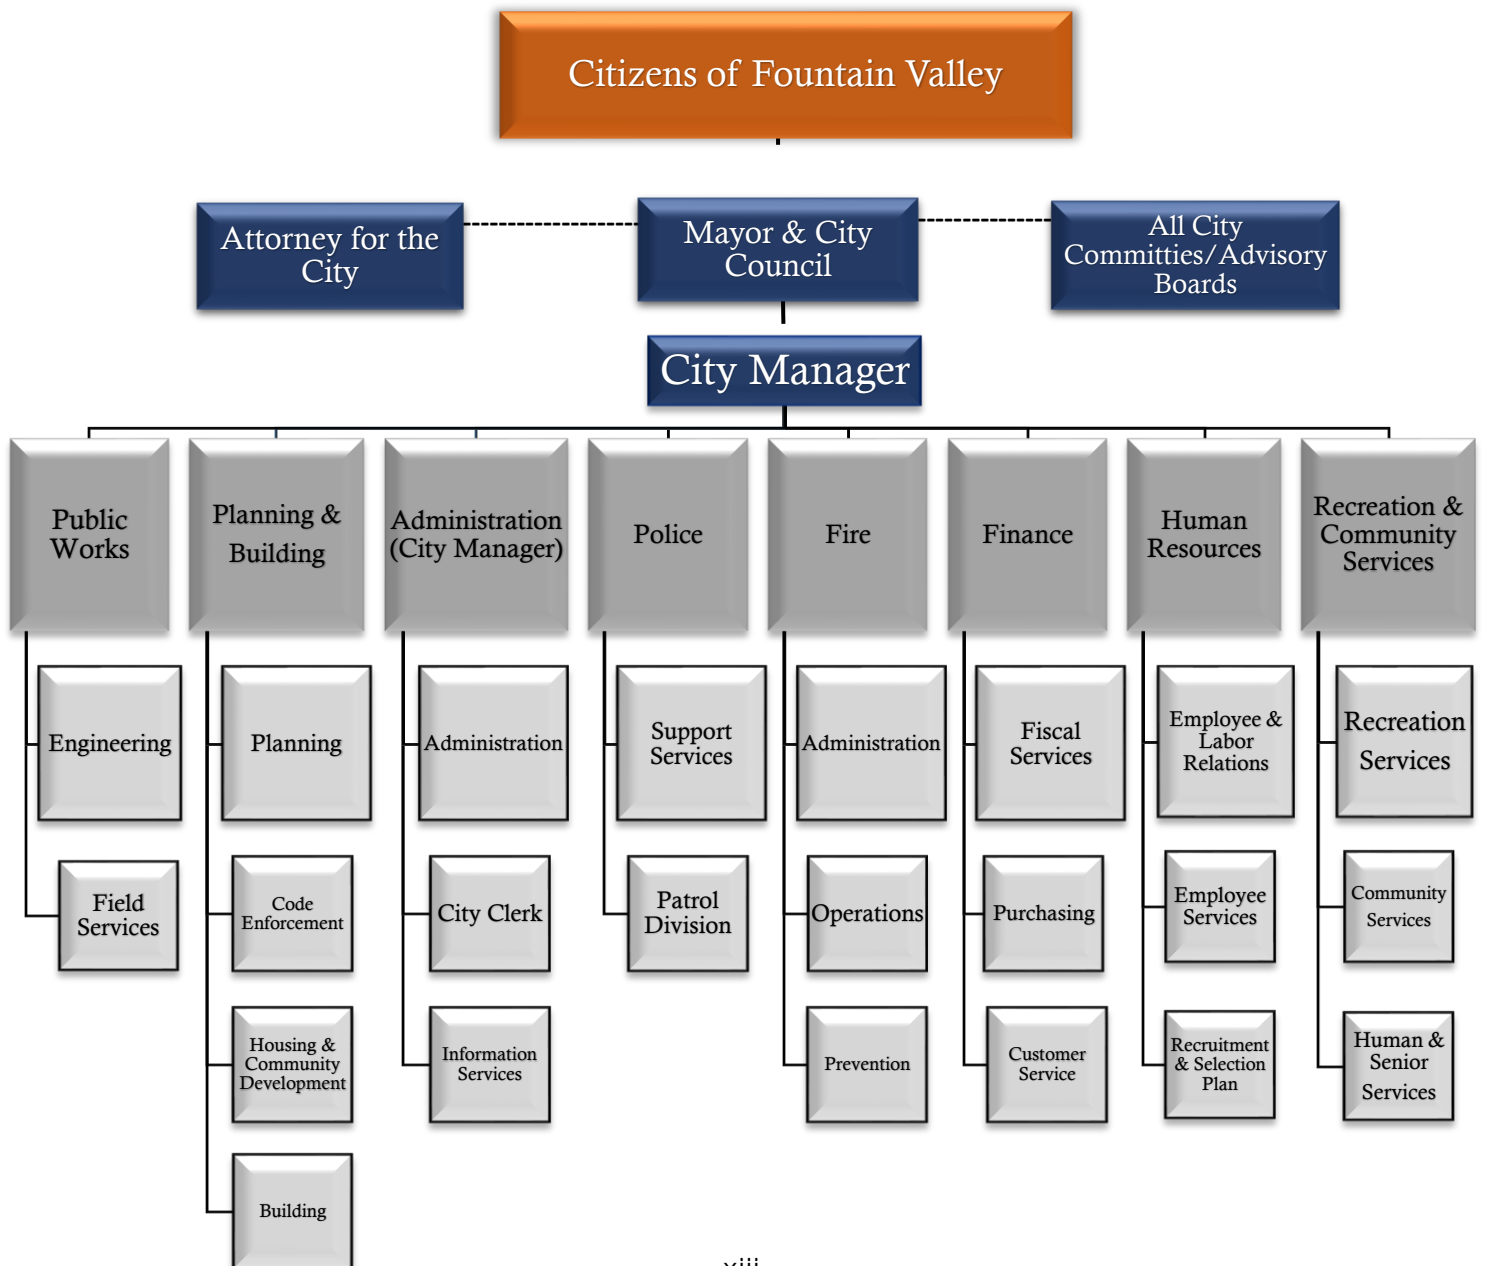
Citizens of Fountain Valley

Attorney for the City

Mayor & City Council

All City Committies/Advisory Boards

City Manager

Public Works

Engineering

Field Services

Planning & Building

Planning

Code Enforcement

Housing & Community Development

Building

Administration (City Manager)

Administration

City Clerk

Information Services

Police

Support Services

Patrol Division

Fire

Administration

Operations

Prevention

Finance

Fiscal Services

Purchasing

Customer Service

Human Resources

Employee & Labor Relations

Employee Services

Recruitment & Selection Plan

Recreation & Community Services

Recreation Services

Community Services

Human & Senior Services

xiii